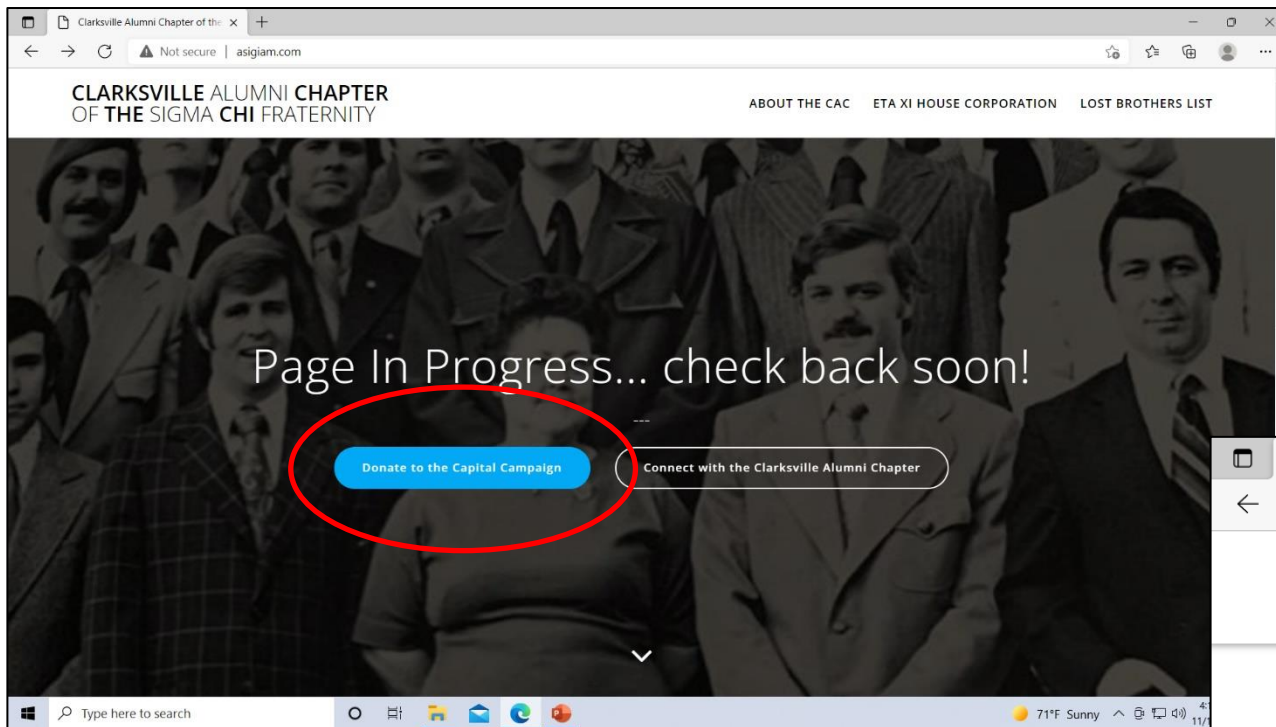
Clarksville Alumni Chapter of the ×

Not secure | asigiam.com

CLARKSVILLE ALUMNI CHAPTER OF THE SIGMA CHI FRATERNITY

ABOUT THE CAC ETA XI HOUSE CORPORATION LOST BROTHERS LIST

Page In Progress... check back soon!

---

Donate to the Capital Campaign

Connect with the Clarksville Alumni Chapter

Type here to search

71°F Sunny

4:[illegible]
11/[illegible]